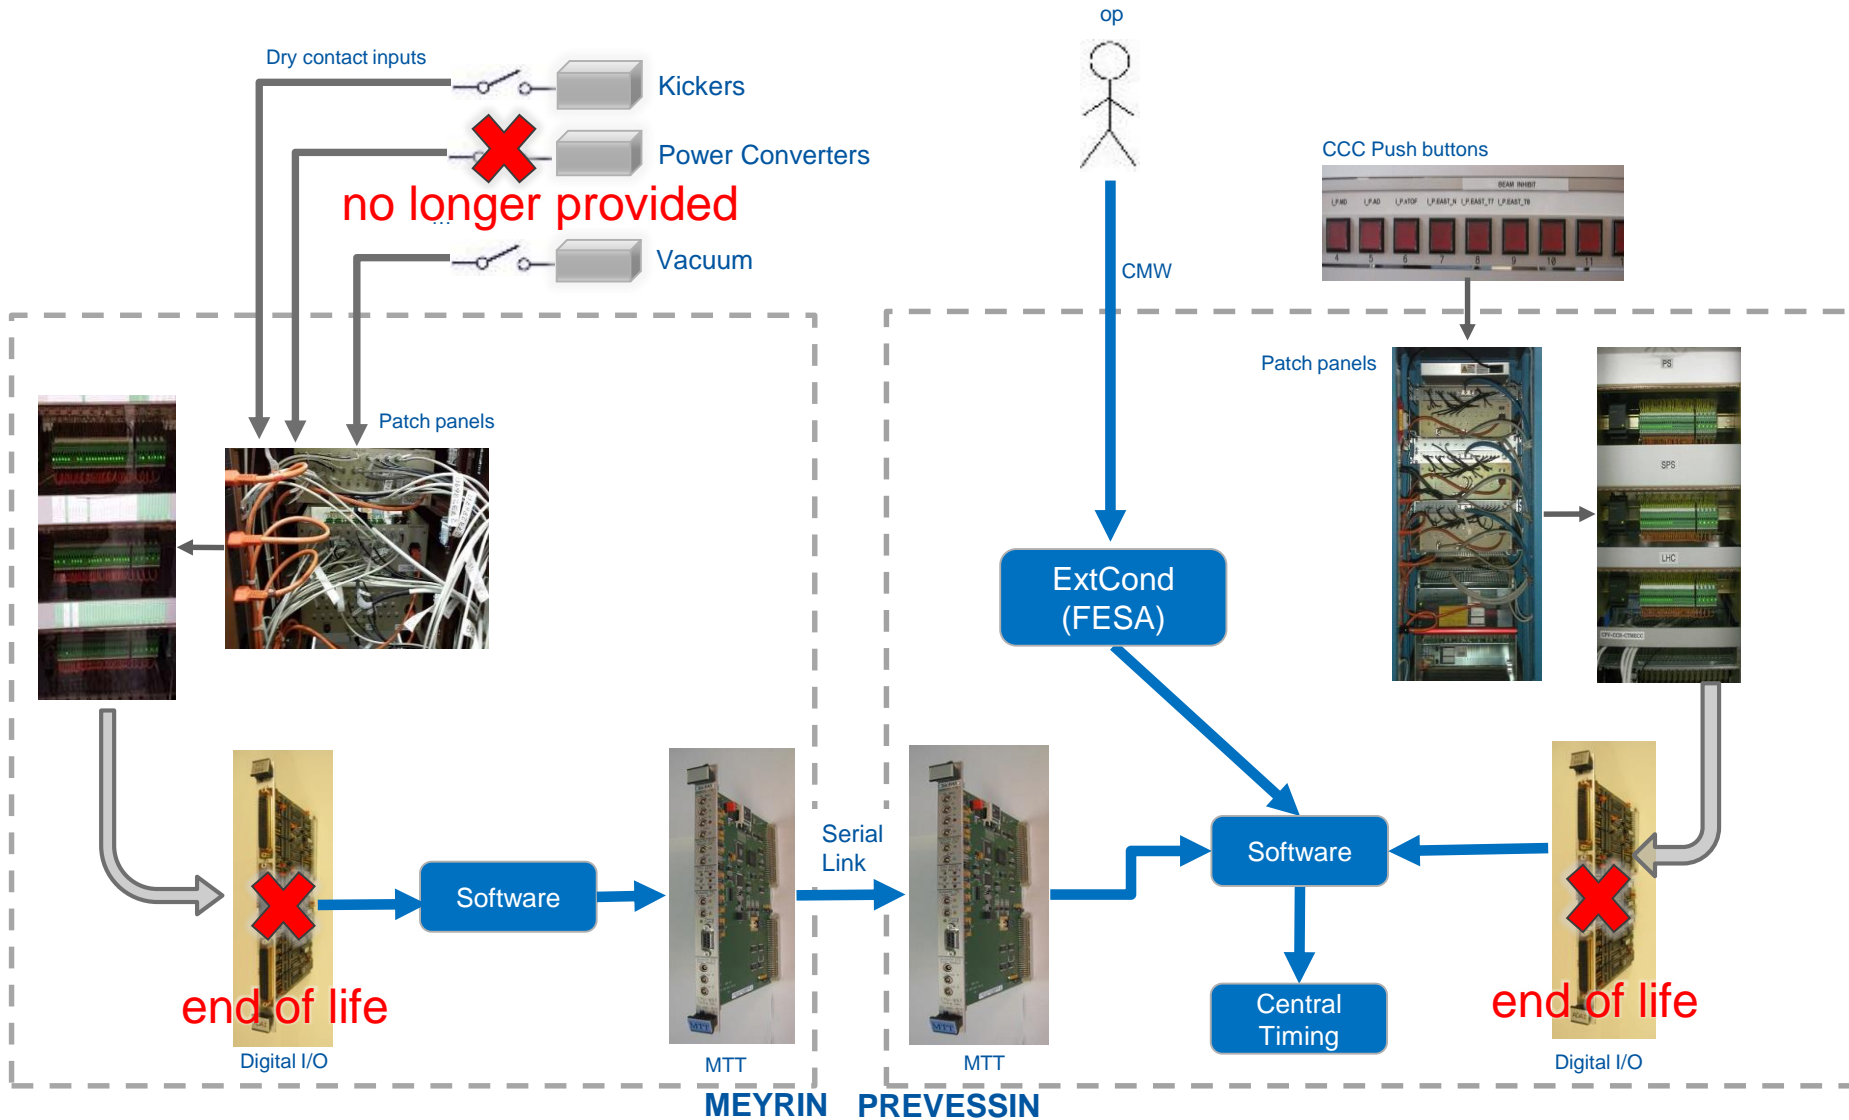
Dry contact inputs

Kickers

Power Converters

no longer provided

Vacuum

op

CMW

CCC Push buttons

Patch panels

Patch panels

ExtCond (FESA)

Serial Link

Software

Software

Central Timing

end of life

end of life

Digital I/O

MTT

MTT

Digital I/O

MEYRIN

PREVESSIN